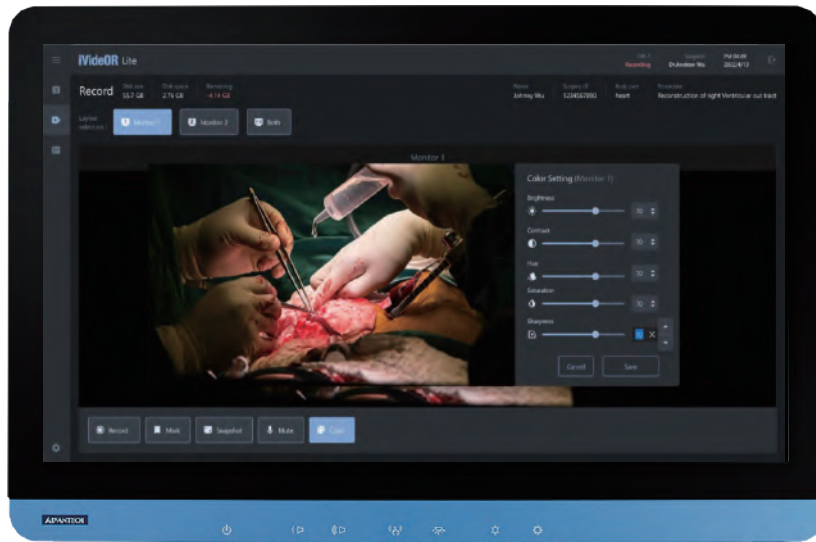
iVideOR Lite

Record 553 GB 276 GB 4.14 GB

Recording

Johnny Wu 1234567890 heart Reconstruction of right Ventricular out tract

Layout selection: Monitor 1 Monitor 2 Both

Monitor 1

Color Setting (Monitor 1)

Brightness 70

Contrast 70

Hue 70

Saturation 70

Sharpness

Cancel Save

Record Mark Snapshot Mute Color

ADVANTECH